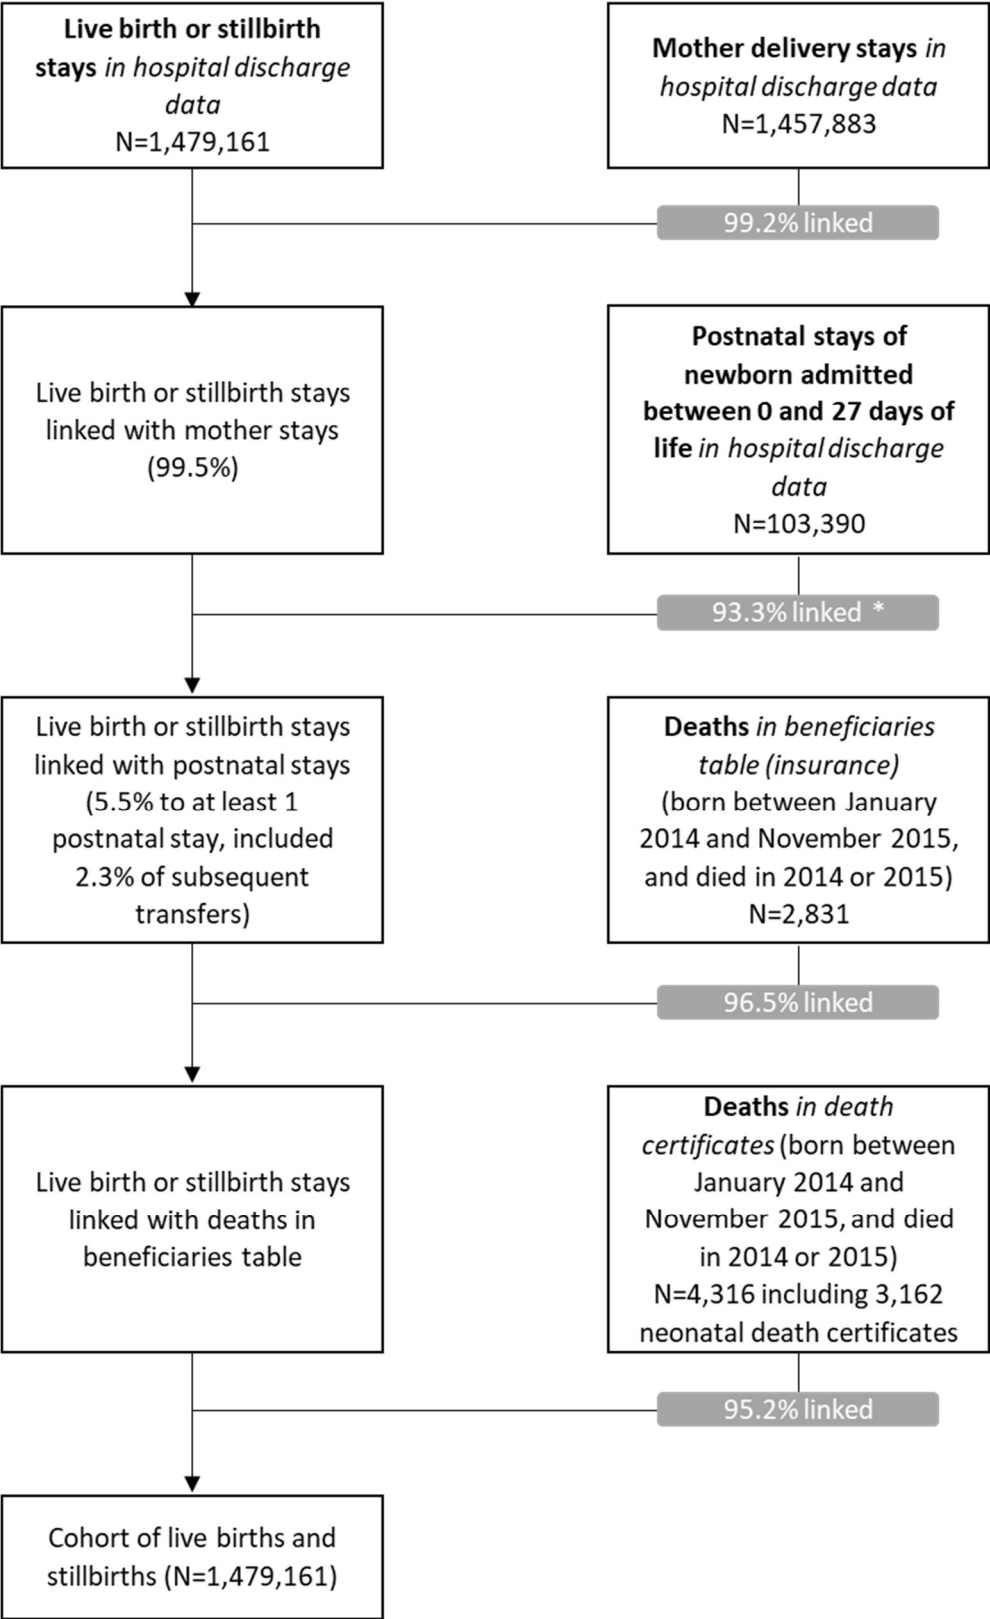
Live birth or stillbirth stays in hospital discharge data
N=1,479,161

Mother delivery stays in hospital discharge data
N=1,457,883

99.2% linked

Live birth or stillbirth stays linked with mother stays (99.5%)

Postnatal stays of newborn admitted between 0 and 27 days of life in hospital discharge data
N=103,390

93.3% linked *

Live birth or stillbirth stays linked with postnatal stays (5.5% to at least 1 postnatal stay, included 2.3% of subsequent transfers)

Deaths in beneficiaries table (insurance) (born between January 2014 and November 2015, and died in 2014 or 2015)
N=2,831

96.5% linked

Live birth or stillbirth stays linked with deaths in beneficiaries table

Deaths in death certificates (born between January 2014 and November 2015, and died in 2014 or 2015)
N=4,316 including 3,162 neonatal death certificates

95.2% linked

Cohort of live births and stillbirths (N=1,479,161)